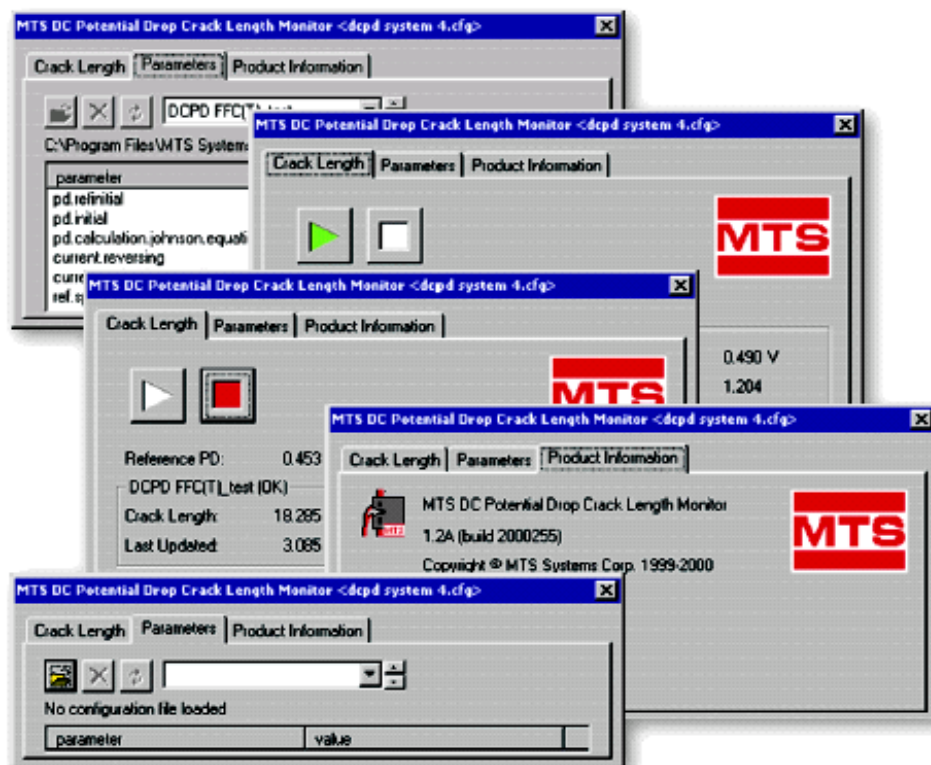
MTS DC Potential Drop Crack Length Monitor <dcpd system 4.cfg>

Crack Length | Parameters | Product Information

DCPD FFC(T)_test

C:\Program Files\MTS System

parameter
pd.refinitial
pd.initial
pd.calculation.johnson.equati
current.reversing
curre
ref.s

MTS DC Potential Drop Crack Length Monitor <dcpd system 4.cfg>

Crack Length | Parameters | Product Information

MTS

0.490 V
1.204

MTS DC Potential Drop Crack Length Monitor <dcpd system 4.cfg>

Crack Length | Parameters | Product Information

MTS

Reference PD: 0.453

DCPD FFC(T)_test (OK)

Crack Length: 18.285

Last Updated: 3.085

MTS DC Potential Drop Crack Length Monitor <dcpd system 4.cfg>

Crack Length | Parameters | Product Information

MTS DC Potential Drop Crack Length Monitor

1.2A (build 2000255)

Copyright © MTS Systems Corp. 1999-2000

MTS

MTS DC Potential Drop Crack Length Monitor <dcpd system 4.cfg>

Crack Length | Parameters | Product Information

No configuration file loaded

| parameter | value |
|---|---|